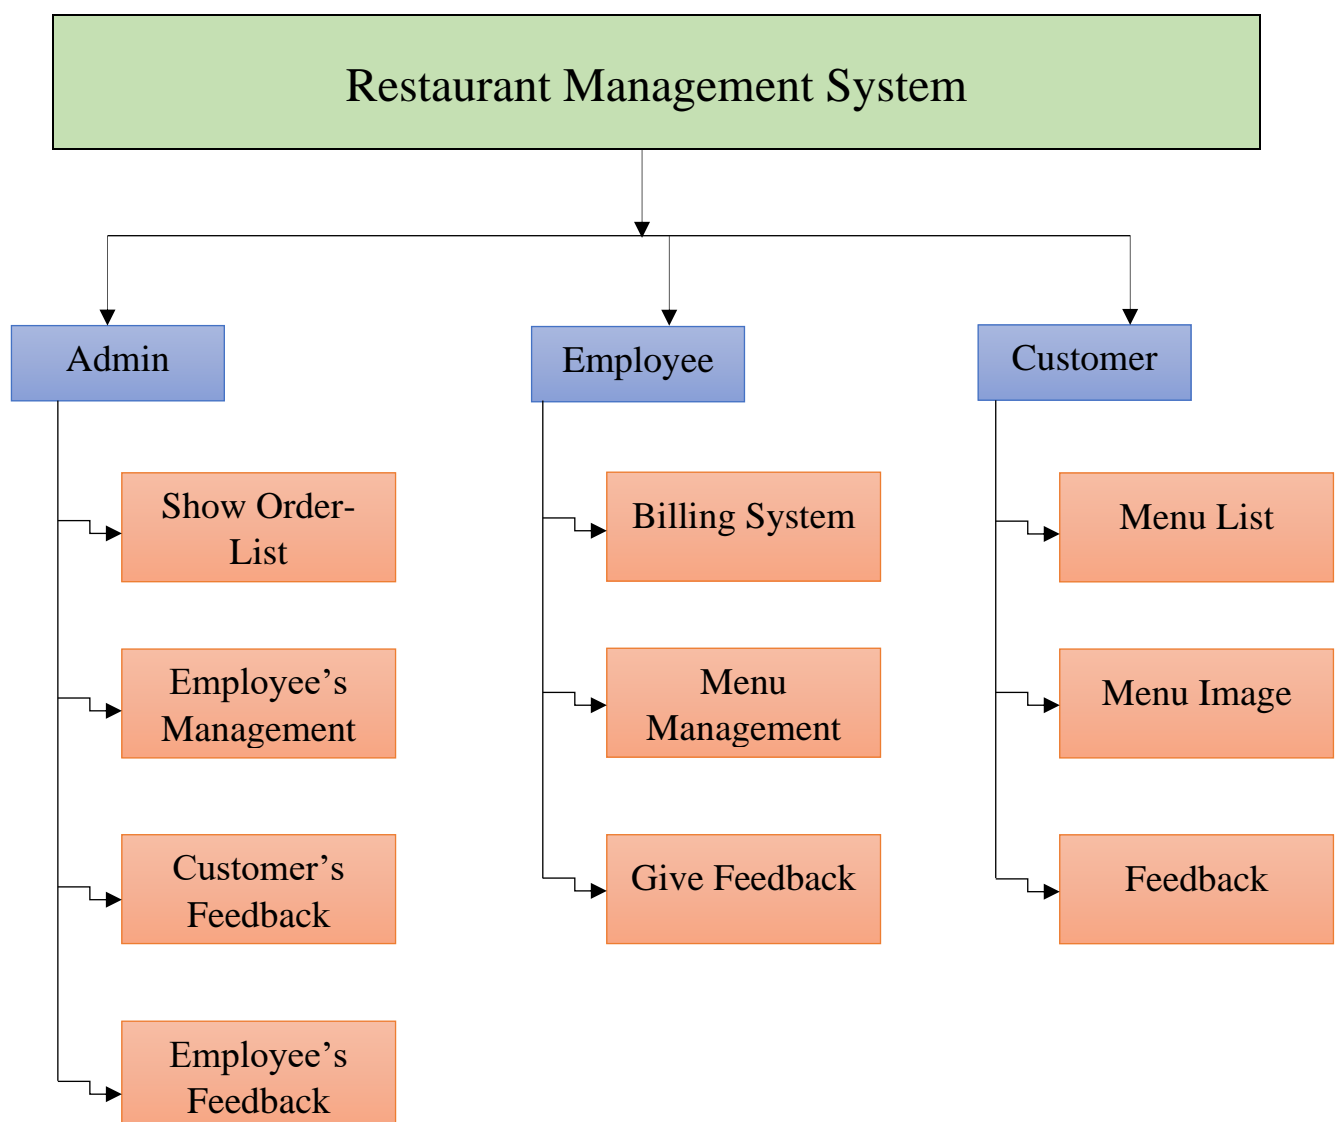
Restaurant Management System

Admin

Show Order-List

Employee's Management

Customer's Feedback

Employee's Feedback

Employee

Billing System

Menu Management

Give Feedback

Customer

Menu List

Menu Image

Feedback